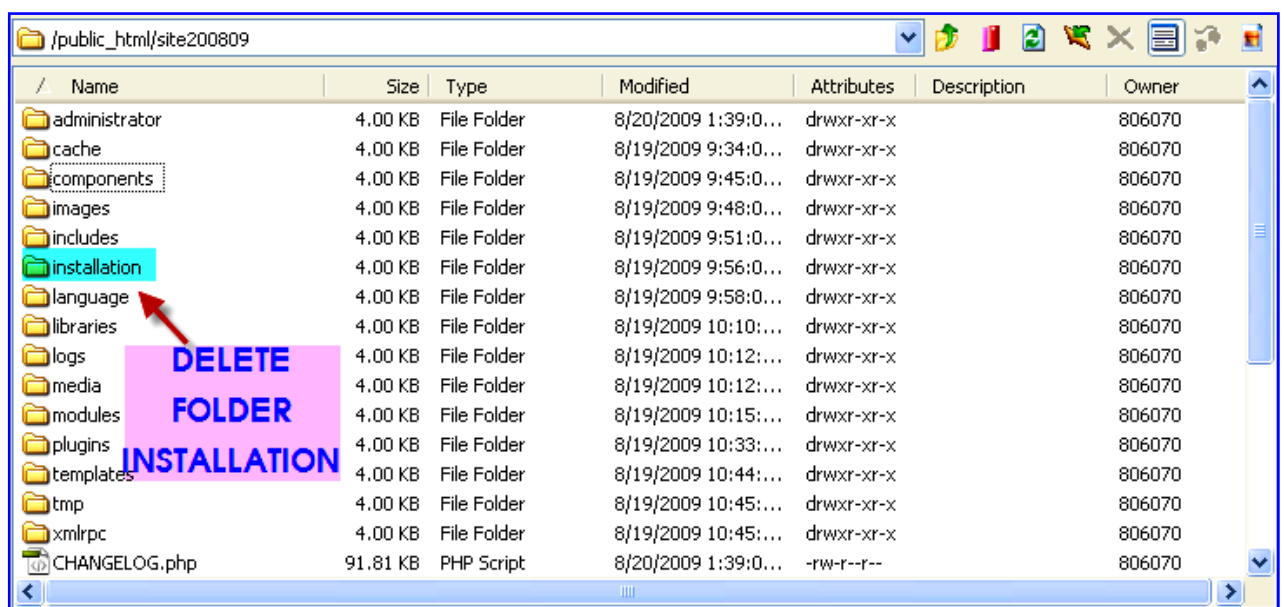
/public_html/site200809

| / Name | Size | Type | Modified | Attributes | Description | Owner |
|---|---|---|---|---|---|---|
| administrator | 4.00 KB | File Folder | 8/20/2009 1:39:0... | drwxr-xr-x | | 806070 |
| cache | 4.00 KB | File Folder | 8/19/2009 9:34:0... | drwxr-xr-x | | 806070 |
| components | 4.00 KB | File Folder | 8/19/2009 9:45:0... | drwxr-xr-x | | 806070 |
| images | 4.00 KB | File Folder | 8/19/2009 9:48:0... | drwxr-xr-x | | 806070 |
| includes | 4.00 KB | File Folder | 8/19/2009 9:51:0... | drwxr-xr-x | | 806070 |
| installation | 4.00 KB | File Folder | 8/19/2009 9:56:0... | drwxr-xr-x | | 806070 |
| language | 4.00 KB | File Folder | 8/19/2009 9:58:0... | drwxr-xr-x | | 806070 |
| libraries | 4.00 KB | File Folder | 8/19/2009 10:10:... | drwxr-xr-x | | 806070 |
| logs | 4.00 KB | File Folder | 8/19/2009 10:12:... | drwxr-xr-x | | 806070 |
| media | 4.00 KB | File Folder | 8/19/2009 10:12:... | drwxr-xr-x | | 806070 |
| modules | 4.00 KB | File Folder | 8/19/2009 10:15:... | drwxr-xr-x | | 806070 |
| plugins | 4.00 KB | File Folder | 8/19/2009 10:33:... | drwxr-xr-x | | 806070 |
| templates | 4.00 KB | File Folder | 8/19/2009 10:44:... | drwxr-xr-x | | 806070 |
| tmp | 4.00 KB | File Folder | 8/19/2009 10:45:... | drwxr-xr-x | | 806070 |
| xmlrpc | 4.00 KB | File Folder | 8/19/2009 10:45:... | drwxr-xr-x | | 806070 |
| CHANGELOG.php | 91.81 KB | PHP Script | 8/20/2009 1:39:0... | -rw-r--r-- | | 806070 |

DELETE
FOLDER
INSTALLATION